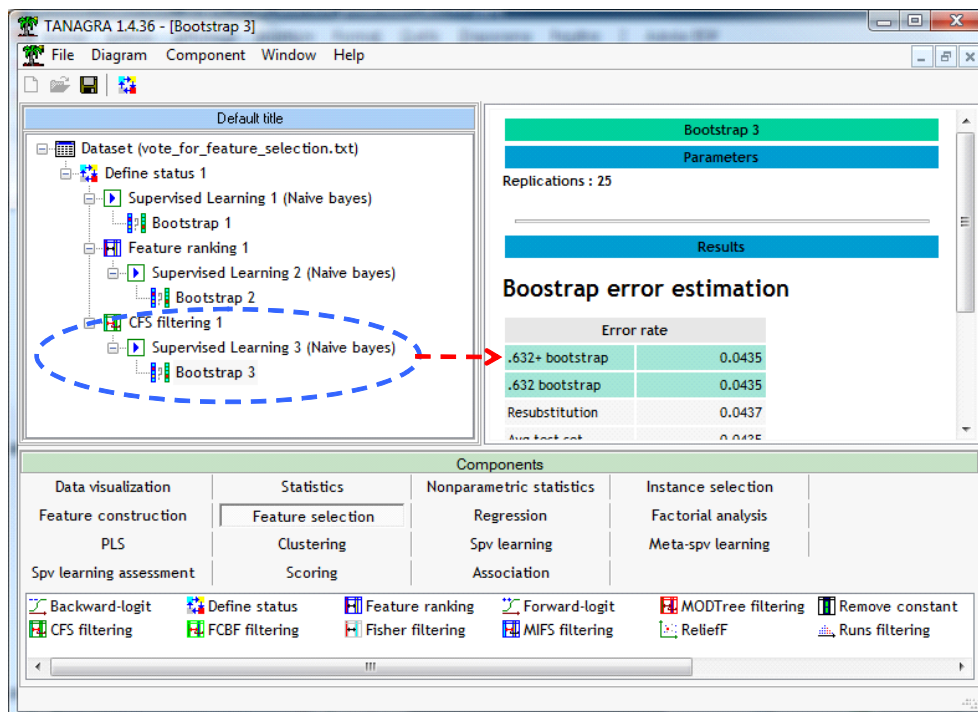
TANAGRA 1.4.36 - [Bootstrap 3]

File Diagram Component Window Help

Default title

Dataset (vote_for_feature_selection.txt)
Define status 1
Supervised Learning 1 (Naive bayes)
Bootstrap 1
Feature ranking 1
Supervised Learning 2 (Naive bayes)
Bootstrap 2
CFS filtering 1
Supervised Learning 3 (Naive bayes)
Bootstrap 3

Bootstrap 3

Parameters

Replications : 25

Results

Boostrap error estimation

| Error rate | |
|---|---|
| .632+ bootstrap | 0.0435 |
| .632 bootstrap | 0.0435 |
| Resubstitution | 0.0437 |
| Avg test set | 0.0435 |

Components

| Data visualization | Statistics | Nonparametric statistics | Instance selection |
|---|---|---|---|
| Feature construction | Feature selection | Regression | Factorial analysis |
| PLS | Clustering | Spv learning | Meta-spv learning |
| Spv learning assessment | Scoring | Association | |

Backward-logit
Define status
Feature ranking
Forward-logit
MODTree filtering
Remove constant
CFS filtering
FCBF filtering
Fisher filtering
MIFS filtering
ReliefF
Runs filtering